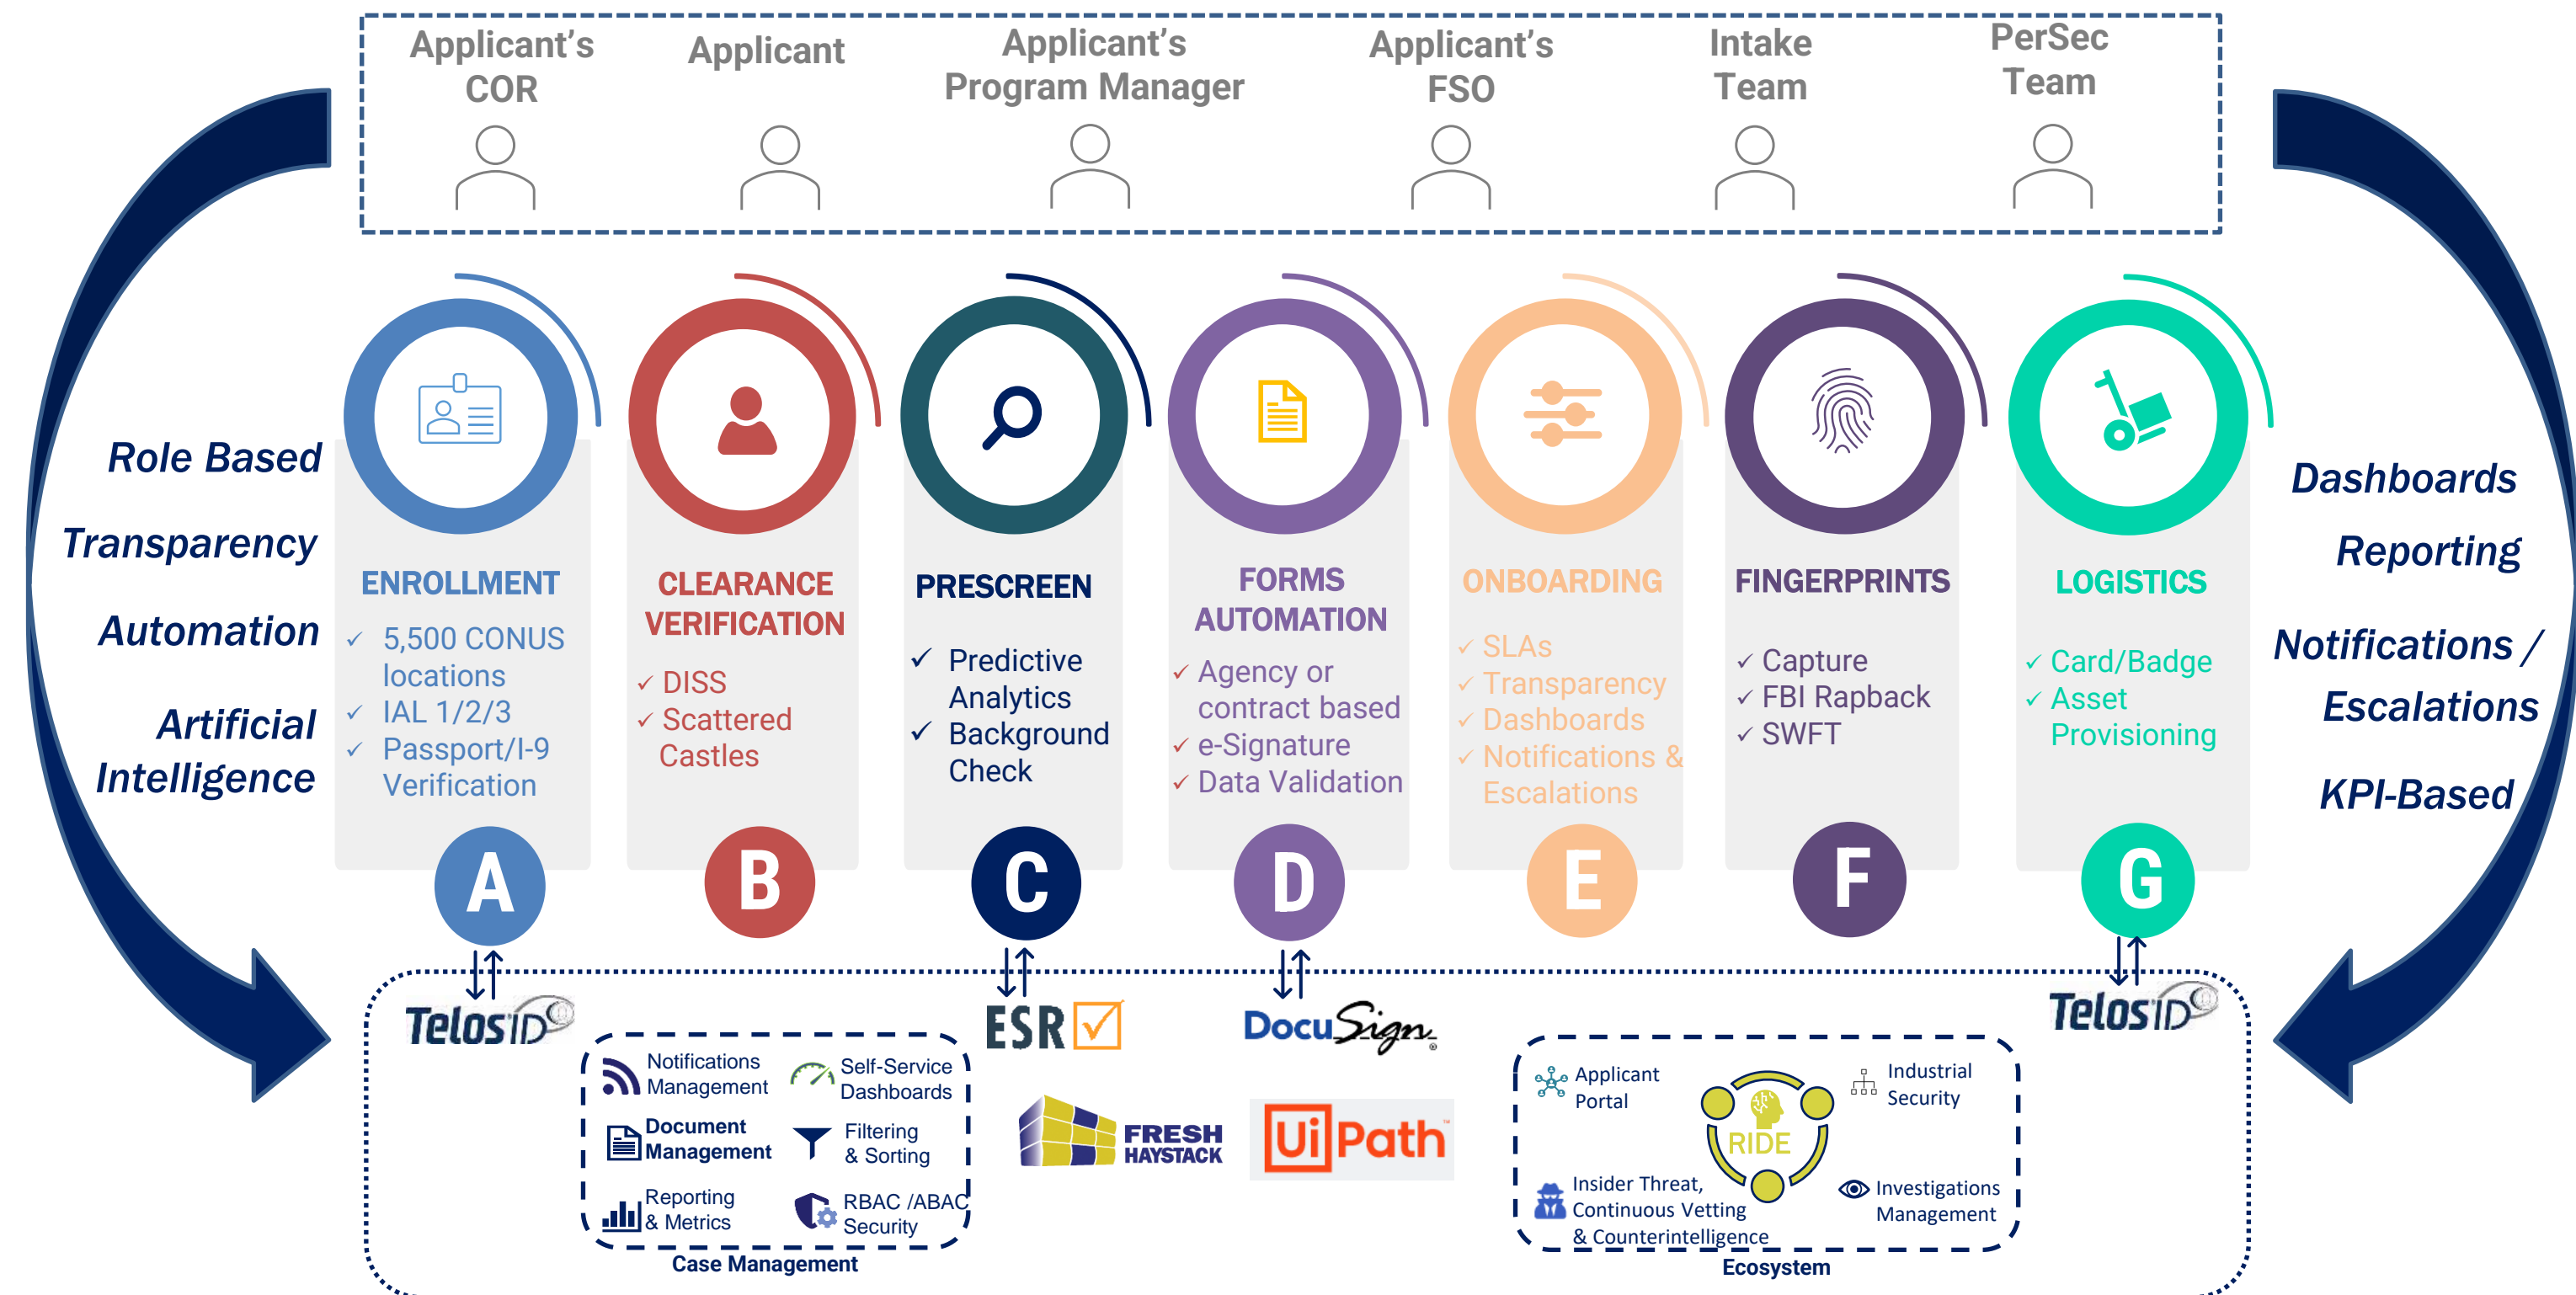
Applicant's COR

Applicant

Applicant's Program Manager

Applicant's FSO

Intake Team

PerSec Team

Role Based

Transparency

Automation

Artificial Intelligence

ENROLLMENT
✓ 5,500 CONUS locations
✓ IAL 1/2/3
✓ Passport/I-9 Verification

A

CLEARANCE VERIFICATION
✓ DISS
✓ Scattered Castles

B

PRESCREEN
✓ Predictive Analytics
✓ Background Check

C

FORMS AUTOMATION
✓ Agency or contract based
✓ e-Signature
✓ Data Validation

D

ONBOARDING
✓ SLAs
✓ Transparency
✓ Dashboards
✓ Notifications & Escalations

E

FINGERPRINTS
✓ Capture
✓ FBI Rapback
✓ SWFT

F

LOGISTICS
✓ Card/Badge
✓ Asset Provisioning

G

Dashboards

Reporting

Notifications / Escalations

KPI-Based

TelosID

Notifications Management

Self-Service Dashboards

Document Management

Filtering & Sorting

Reporting & Metrics

RBAC /ABAC Security

Case Management

ESR

FRESH HAYSTACK

DocuSign

UiPath

Applicant Portal

Industrial Security

RIDE

Insider Threat, Continuous Vetting & Counterintelligence

Investigations Management

Ecosystem

TelosID